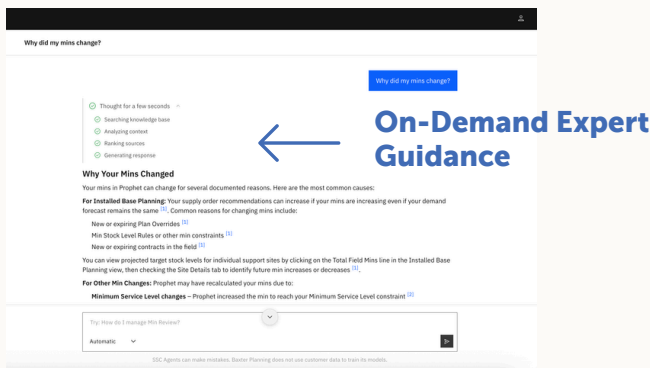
Why did my mins change?

Why did my mins change?

Thought for a few seconds

Searching knowledge base

Analyzing context

Ranking sources

Generating response

On-Demand Expert Guidance

## Why Your Mins Changed

Your mins in Prophet can change for several documented reasons. Here are the most common causes:

**For Installed Base Planning:** Your supply order recommendations can increase if your mins are increasing even if your demand forecast remains the same [1]. Common reasons for changing mins include:

New or expiring Plan Overrides [1]

Min Stock Level Rules or other min constraints [1]

New or expiring contracts in the field [1]

You can view projected target stock levels for individual support sites by clicking on the Total Field Mins line in the Installed Base Planning view, then checking the Site Details tab to identify future min increases or decreases [1].

**For Other Min Changes:** Prophet may have recalculated your mins due to:

**Minimum Service Level changes** – Prophet increased the min to reach your Minimum Service Level constraint [2]

Try: How do I manage Min Review?

Automatic

SSC Agents can make mistakes. Baxter Planning does not use customer data to train its models.